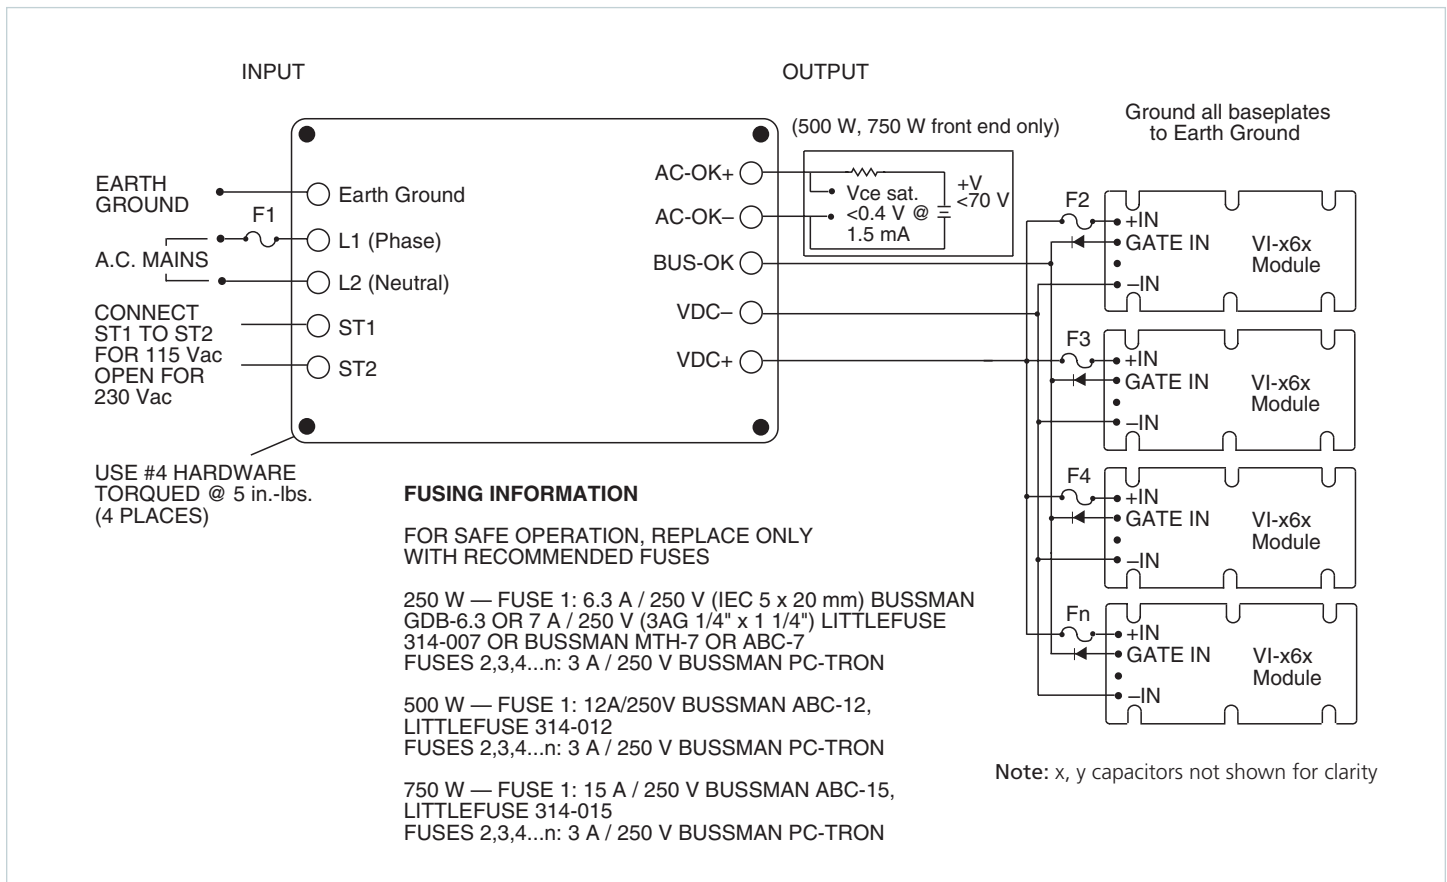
INPUT

OUTPUT

(500 W, 750 W front end only)

Ground all baseplates to Earth Ground

EARTH GROUND

Earth Ground

F1

A.C. MAINS

L1 (Phase)

L2 (Neutral)

CONNECT ST1 TO ST2 FOR 115 Vac OPEN FOR 230 Vac

ST1

ST2

AC-OK+

AC-OK–

BUS-OK

VDC–

VDC+

Vce sat. <0.4 V @ 1.5 mA

+V <70 V

F2

+IN

GATE IN

–IN

VI-x6x Module

F3

+IN

GATE IN

–IN

VI-x6x Module

F4

+IN

GATE IN

–IN

VI-x6x Module

Fn

+IN

GATE IN

–IN

VI-x6x Module

USE #4 HARDWARE TORQUED @ 5 in.-lbs. (4 PLACES)

FUSING INFORMATION

FOR SAFE OPERATION, REPLACE ONLY WITH RECOMMENDED FUSES

250 W — FUSE 1: 6.3 A / 250 V (IEC 5 x 20 mm) BUSSMAN GDB-6.3 OR 7 A / 250 V (3AG 1/4" x 1 1/4") LITTLEFUSE 314-007 OR BUSSMAN MTH-7 OR ABC-7
FUSES 2,3,4...n: 3 A / 250 V BUSSMAN PC-TRON

500 W — FUSE 1: 12A/250V BUSSMAN ABC-12, LITTLEFUSE 314-012
FUSES 2,3,4...n: 3 A / 250 V BUSSMAN PC-TRON

750 W — FUSE 1: 15 A / 250 V BUSSMAN ABC-15, LITTLEFUSE 314-015
FUSES 2,3,4...n: 3 A / 250 V BUSSMAN PC-TRON

Note: x, y capacitors not shown for clarity